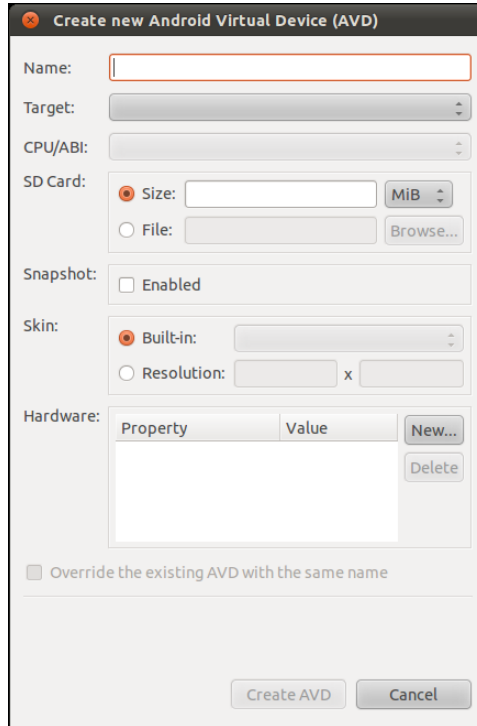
Create new Android Virtual Device (AVD)

Name:

Target:

CPU/ABI:

SD Card:

Size:

MiB

File:

Browse...

Snapshot:

Enabled

Skin:

Built-in:

Resolution:

x

Hardware:

| Property | Value |
|---|---|

New...

Delete

Override the existing AVD with the same name

Create AVD

Cancel